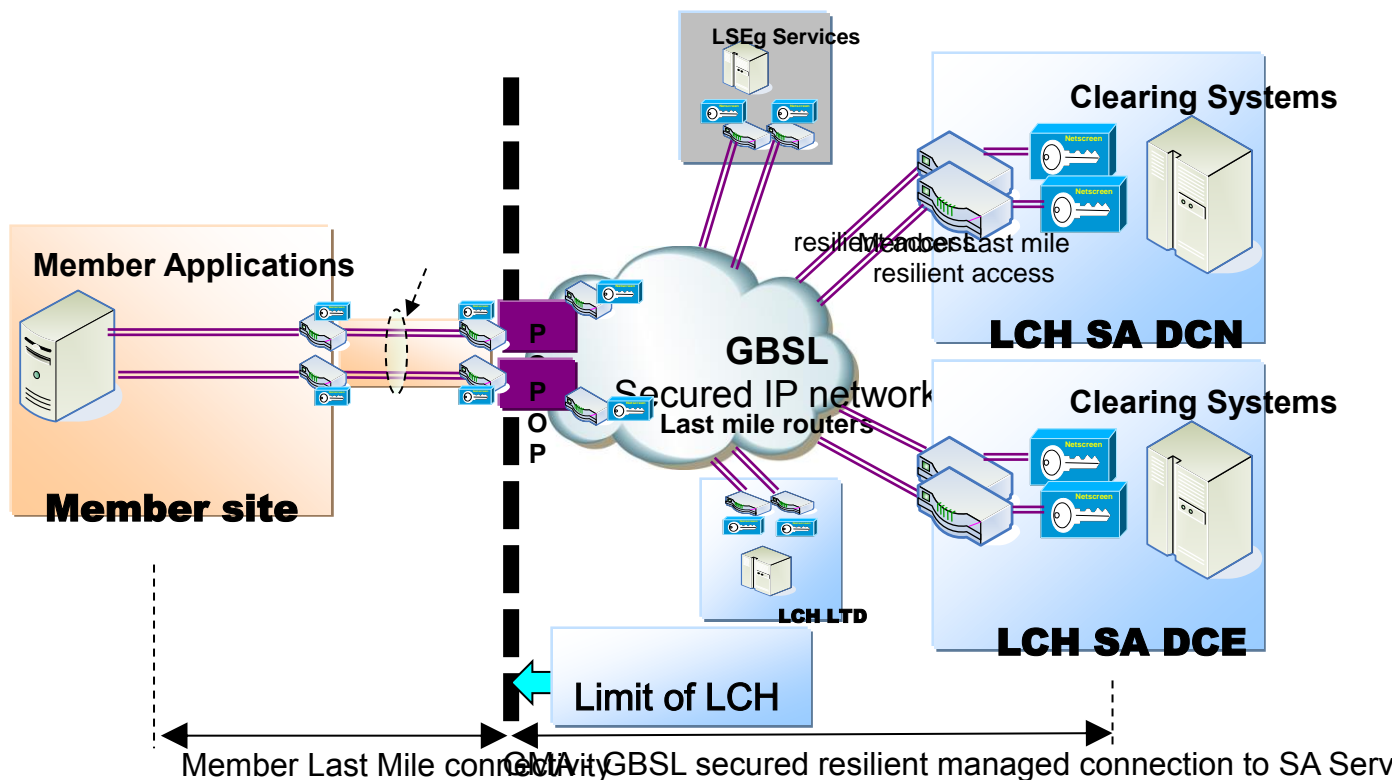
LSEg Services

Netscreen

Netscreen

Clearing Systems

Netscreen

Netscreen

resilient access

Member Last mile resilient access

Member Applications

P

O

P

GBSL

Secured IP network

Last mile routers

LCH SA DCN

Clearing Systems

Netscreen

Netscreen

Member site

LCH LTD

LCH SA DCE

Limit of LCH

Member Last Mile connectivity

CMA : GBSL secured resilient managed connection to SA Serv